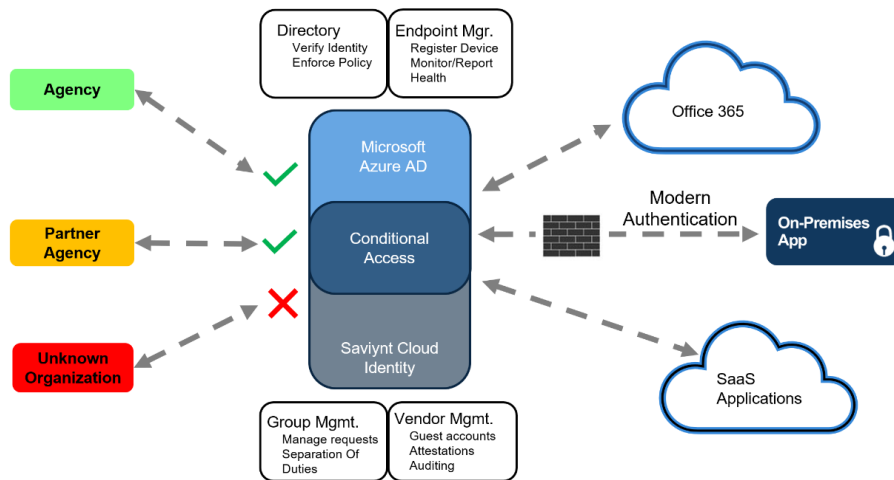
Directory
Verify Identity
Enforce Policy

Endpoint Mgr.
Register Device
Monitor/Report
Health

Agency

Partner Agency

Unknown Organization

Microsoft Azure AD

Conditional Access

Saviynt Cloud Identity

Office 365

Modern Authentication

On-Premises App

SaaS Applications

Group Mgmt.
Manage requests
Separation Of Duties

Vendor Mgmt.
Guest accounts
Attestations
Auditing